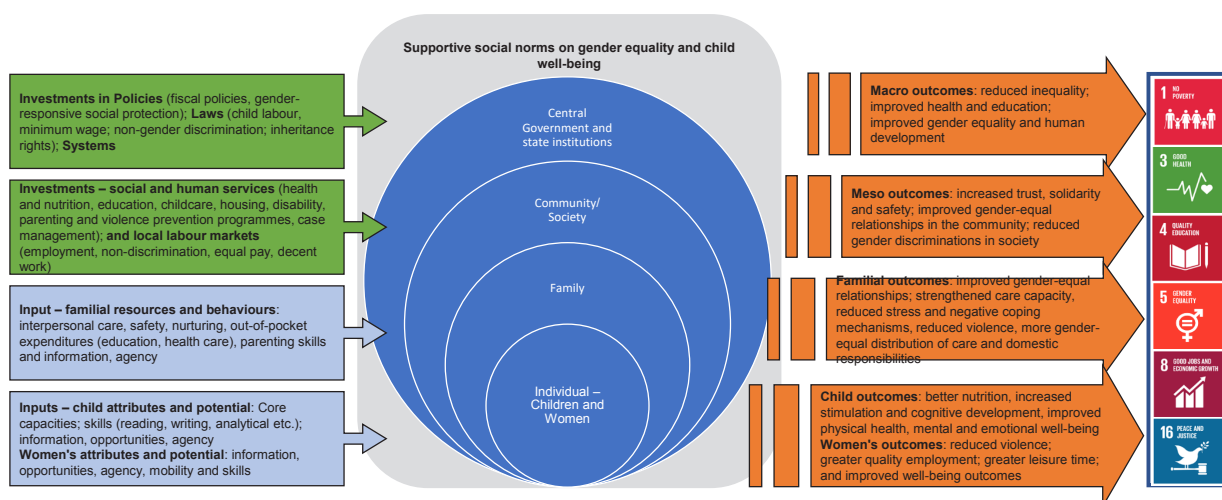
Supportive social norms on gender equality and child well-being

**Investments in Policies** (fiscal policies, gender-responsive social protection); **Laws** (child labour, minimum wage; non-gender discrimination; inheritance rights); **Systems**

**Investments – social and human services** (health and nutrition, education, childcare, housing, disability, parenting and violence prevention programmes, case management); **and local labour markets** (employment, non-discrimination, equal pay, decent work)

**Input – familial resources and behaviours**: interpersonal care, safety, nurturing, out-of-pocket expenditures (education, health care), parenting skills and information, agency

**Inputs – child attributes and potential**: Core capacities; skills (reading, writing, analytical etc.); information, opportunities, agency
**Women's attributes and potential**: information, opportunities, agency, mobility and skills

Central Government and state institutions

Community/ Society

Family

Individual – Children and Women

**Macro outcomes**: reduced inequality; improved health and education; improved gender equality and human development

**Meso outcomes**: increased trust, solidarity and safety; improved gender-equal relationships in the community; reduced gender discriminations in society

**Familial outcomes**: improved gender-equal relationships; strengthened care capacity, reduced stress and negative coping mechanisms, reduced violence, more gender-equal distribution of care and domestic responsibilities

**Child outcomes**: better nutrition, increased stimulation and cognitive development, improved physical health, mental and emotional well-being
**Women's outcomes**: reduced violence; greater quality employment; greater leisure time; and improved well-being outcomes

1 NO POVERTY

3 GOOD HEALTH

4 QUALITY EDUCATION

5 GENDER EQUALITY

8 GOOD JOBS AND ECONOMIC GROWTH

16 PEACE AND JUSTICE